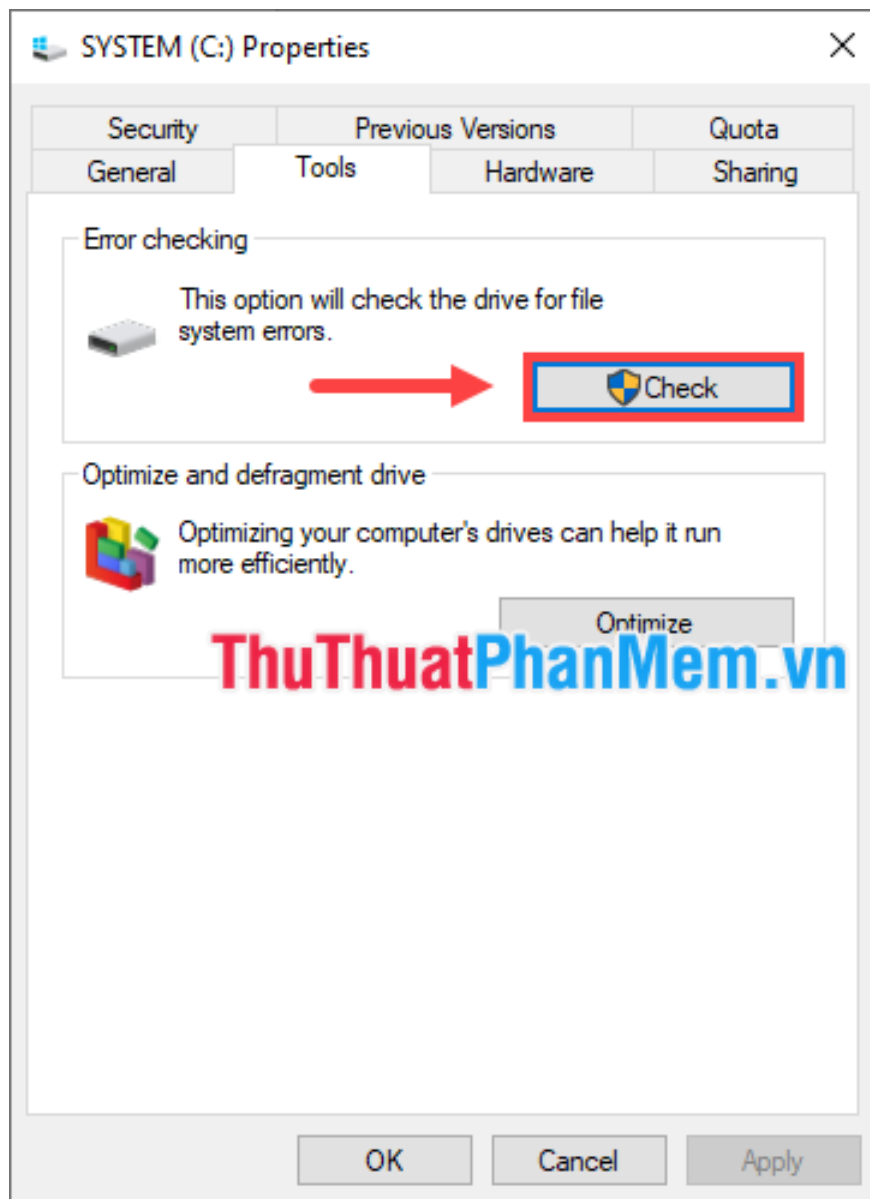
SYSTEM (C:) Properties

Security | Previous Versions | Quota
General | Tools | Hardware | Sharing

Error checking

This option will check the drive for file system errors.

Check

Optimize and defragment drive

Optimizing your computer's drives can help it run more efficiently.

Optimize

ThuThuatPhanMem.vn

OK | Cancel | Apply